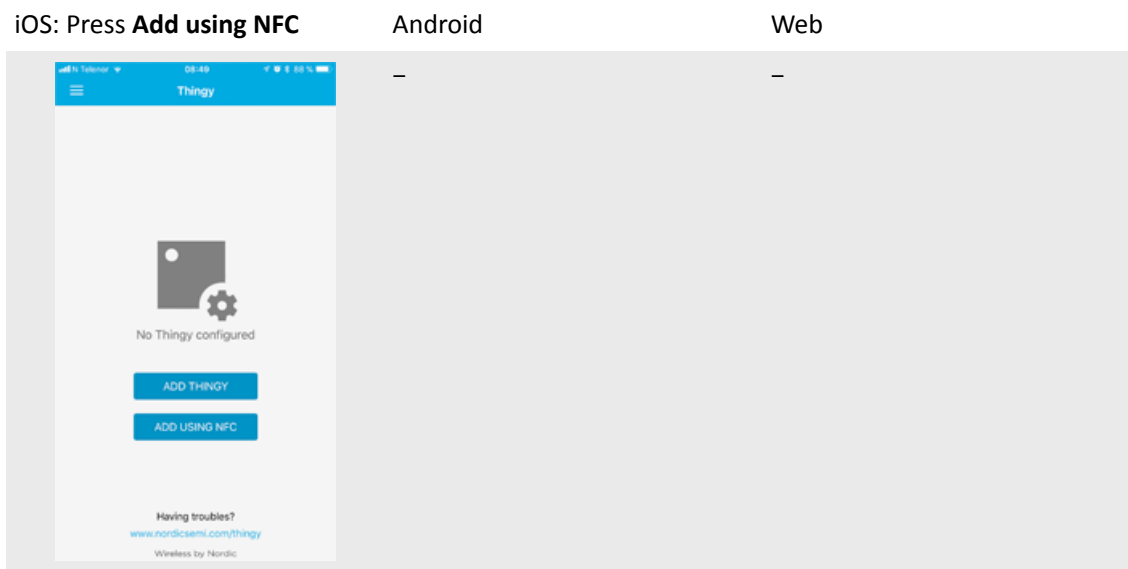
| iOS: Press **Add using NFC** | Android | Web |
|---|---|---|
| N Telenor 08:49 88 % Thingy No Thingy configured ADD THINGY ADD USING NFC Having troubles? www.nordicsemi.com/thingy Wireless by Nordic | – | – |